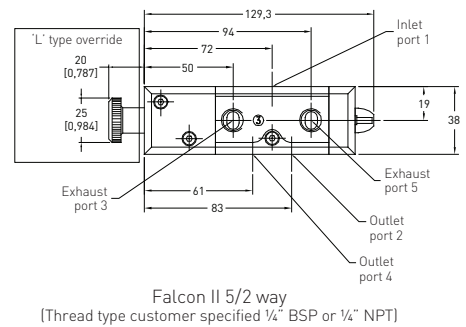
'L' type override

20
[0,787]

25
[0,984]

129,3

94

72

50

Inlet port 1

19

38

③

Exhaust port 3

61

83

Exhaust port 5

Outlet port 2

Outlet port 4

Falcon II 5/2 way
(Thread type customer specified ¼" BSP or ¼" NPT)